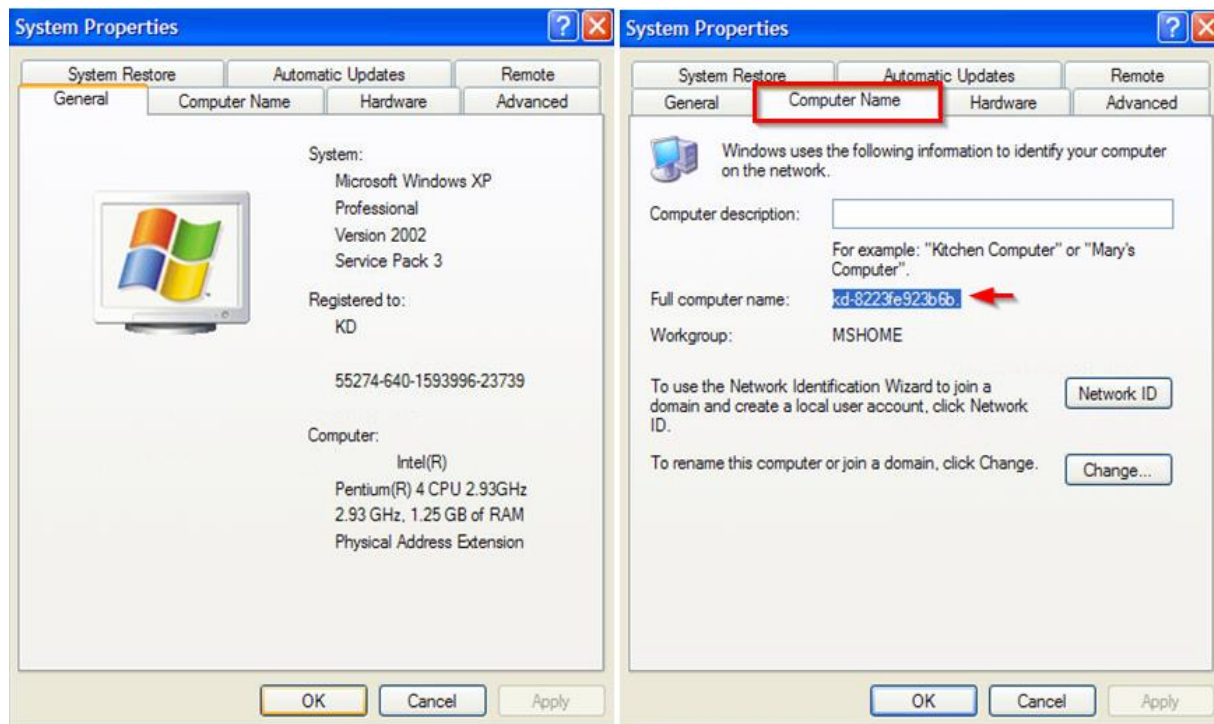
System Properties

System Restore | Automatic Updates | Remote
General | Computer Name | Hardware | Advanced

System:
Microsoft Windows XP
Professional
Version 2002
Service Pack 3

Registered to:
KD

55274-640-1593996-23739

Computer:
Intel(R)
Pentium(R) 4 CPU 2.93GHz
2.93 GHz, 1.25 GB of RAM
Physical Address Extension

OK | Cancel | Apply

System Properties

System Restore | Automatic Updates | Remote
General | Computer Name | Hardware | Advanced

Windows uses the following information to identify your computer on the network.

Computer description:

For example: "Kitchen Computer" or "Mary's Computer".

Full computer name: kd-8223fe923b6b.

Workgroup: MSHOME

To use the Network Identification Wizard to join a domain and create a local user account, click Network ID.

Network ID

To rename this computer or join a domain, click Change.

Change...

OK | Cancel | Apply